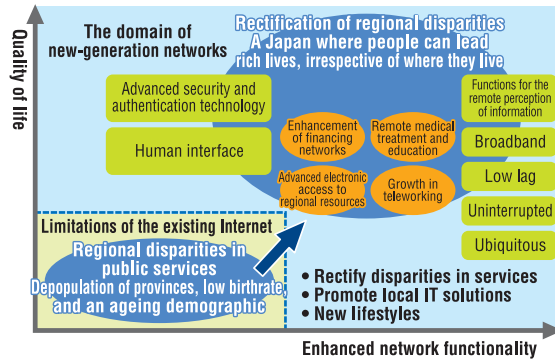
Quality of life

The domain of new-generation networks

Rectification of regional disparities
A Japan where people can lead rich lives, irrespective of where they live

Advanced security and authentication technology

Human interface

Functions for the remote perception of information

Broadband

Low lag

Uninterrupted

Ubiquitous

Enhancement of financing networks

Remote medical treatment and education

Advanced electronic access to regional resources

Growth in teleworking

Limitations of the existing Internet

Regional disparities in public services
Depopulation of provinces, low birthrate, and an ageing demographic

• Rectify disparities in services
• Promote local IT solutions
• New lifestyles

Enhanced network functionality